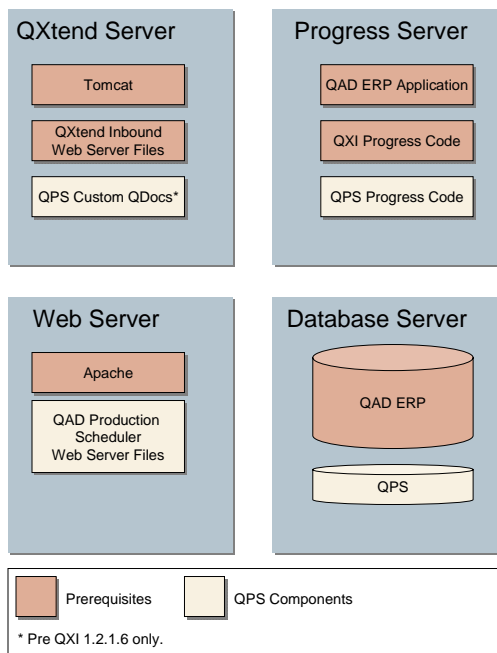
QXtend Server

Tomcat

QXtend Inbound Web Server Files

QPS Custom QDocs*

Progress Server

QAD ERP Application

QXI Progress Code

QPS Progress Code

Web Server

Apache

QAD Production Scheduler Web Server Files

Database Server

QAD ERP

QPS

Prerequisites

QPS Components

* Pre QXI 1.2.1.6 only.